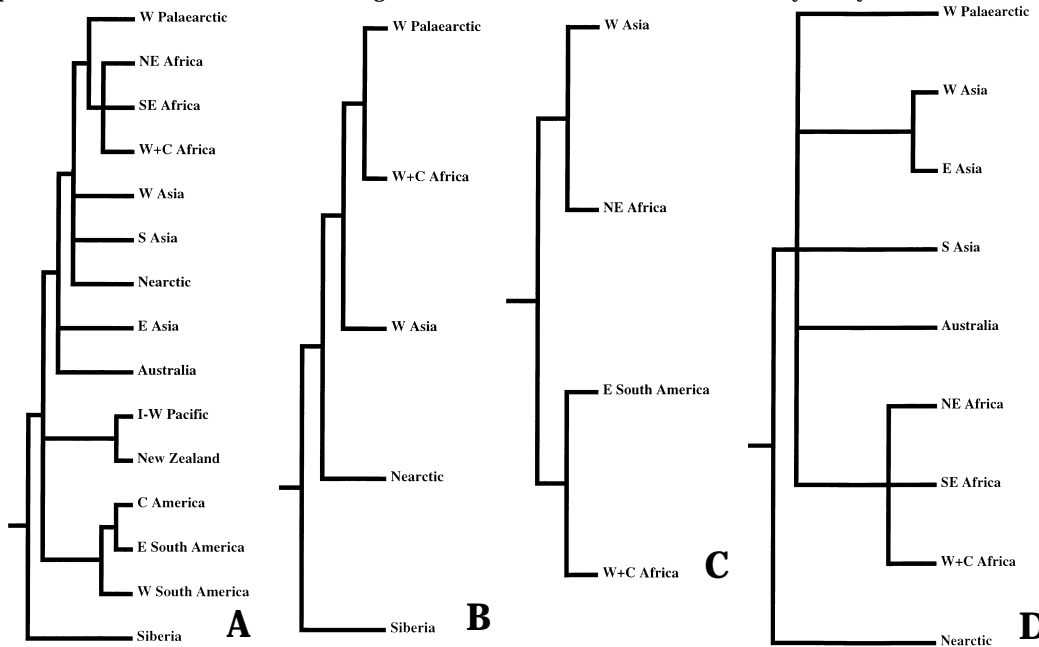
W Palaearctic
NE Africa
SE Africa
W+C Africa
W Asia
S Asia
Nearctic
E Asia
Australia
I-W Pacific
New Zealand
C America
E South America
W South America
Siberia
A

W Palaearctic
W+C Africa
W Asia
Nearctic
Siberia
B

W Asia
NE Africa
E South America
W+C Africa
C

W Palaearctic
W Asia
E Asia
S Asia
Australia
NE Africa
SE Africa
W+C Africa
Nearctic
D